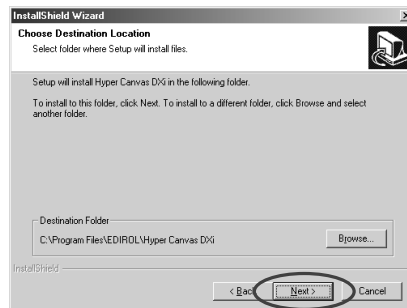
InstallShield Wizard

Choose Destination Location

Select folder where Setup will install files.

Setup will install Hyper Canvas DXi in the following folder.

To install to this folder, click Next. To install to a different folder, click Browse and select another folder.

Destination Folder

C:\Program Files\EDIROL\Hyper Canvas DXi

Browse...

InstallShield

< Back

Next >

Cancel